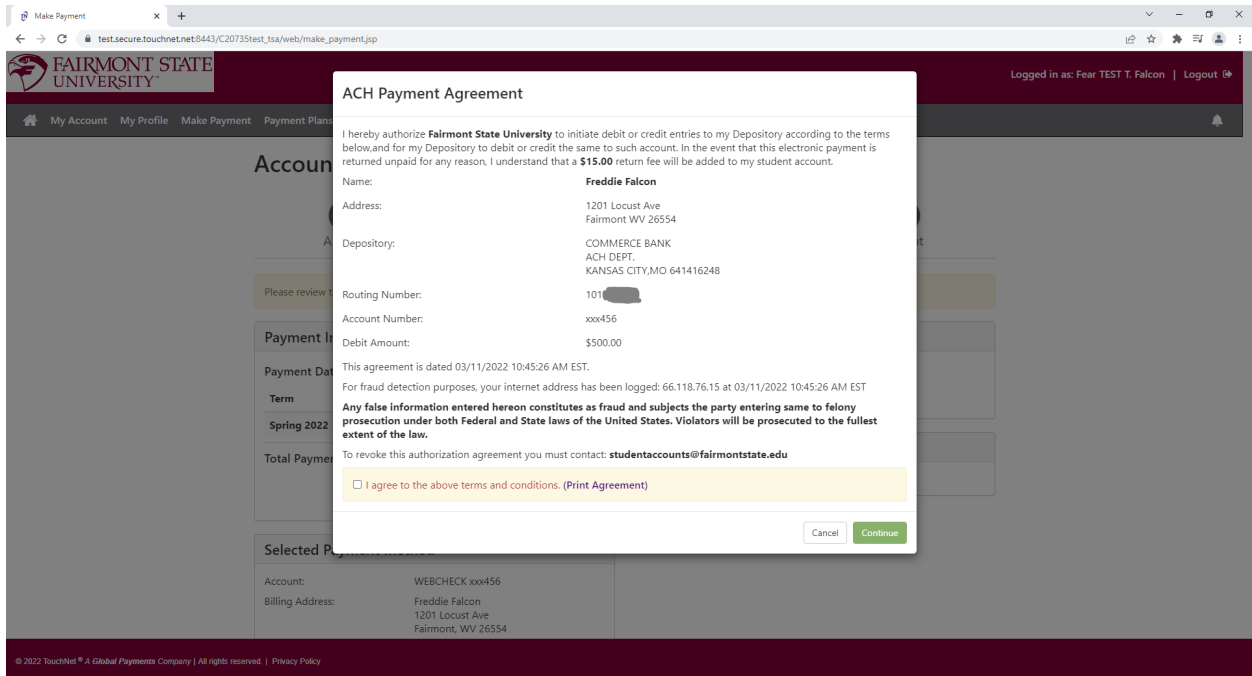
Make Payment × +

test.secure.touchnet.net:8443/C20735test_tsa/web/make_payment.jsp

FAIRMONT STATE UNIVERSITY

Logged in as: Fear TEST T. Falcon | Logout

My Account My Profile Make Payment Payment Plans

Accoun

A

t

Please review t

Payment In

Payment Dat

Term

Spring 2022

Total Paymer

Selected P

Account: WEBCHECK xxx456

Billing Address: Freddie Falcon
1201 Locust Ave
Fairmont, WV 26554

ACH Payment Agreement

I hereby authorize **Fairmont State University** to initiate debit or credit entries to my Depository according to the terms below,and for my Depository to debit or credit the same to such account. In the event that this electronic payment is returned unpaid for any reason, I understand that a **$15.00** return fee will be added to my student account.

| | |
|---|---|
| Name: | **Freddie Falcon** |
| Address: | 1201 Locust Ave Fairmont WV 26554 |
| Depository: | COMMERCE BANK ACH DEPT. KANSAS CITY,MO 641416248 |
| Routing Number: | 101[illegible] |
| Account Number: | xxx456 |
| Debit Amount: | $500.00 |

This agreement is dated 03/11/2022 10:45:26 AM EST.

For fraud detection purposes, your internet address has been logged: 66.118.76.15 at 03/11/2022 10:45:26 AM EST

**Any false information entered hereon constitutes as fraud and subjects the party entering same to felony prosecution under both Federal and State laws of the United States. Violators will be prosecuted to the fullest extent of the law.**

To revoke this authorization agreement you must contact: **studentaccounts@fairmontstate.edu**

I agree to the above terms and conditions. (Print Agreement)

Cancel Continue

© 2022 TouchNet® A Global Payments Company | All rights reserved. | Privacy Policy